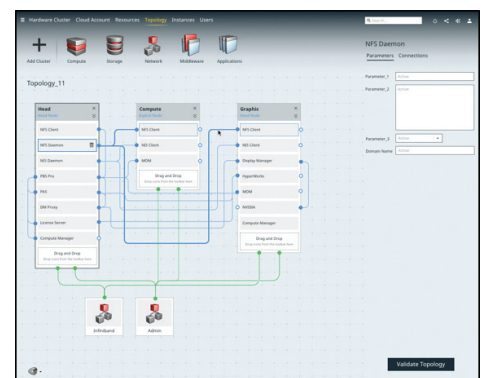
Hardware Cluster Cloud Account Resources Topology Instances Users

Search

Add Cluster Compute Storage Network Middleware Applications

Topology_11

Head
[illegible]

NFS Client
NFS Daemon
NIS Daemon
PBS Pro
PAS
SIM Proxy
License Server
Compute Manager

Drag and Drop
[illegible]

Compute
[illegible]

NFS Client
NIS Client
MOM

Drag and Drop
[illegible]

Graphic
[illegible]

NFS Client
NIS Client
Display Manager
HyperWorks
MOM
NVIDIA
Compute Manager

Drag and Drop
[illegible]

Infiniband

Admin

NFS Daemon

Parameters Connections

Parameter_1 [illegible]

Parameter_2 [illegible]

Parameter_3 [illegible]

Domain Name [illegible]

Validate Topology